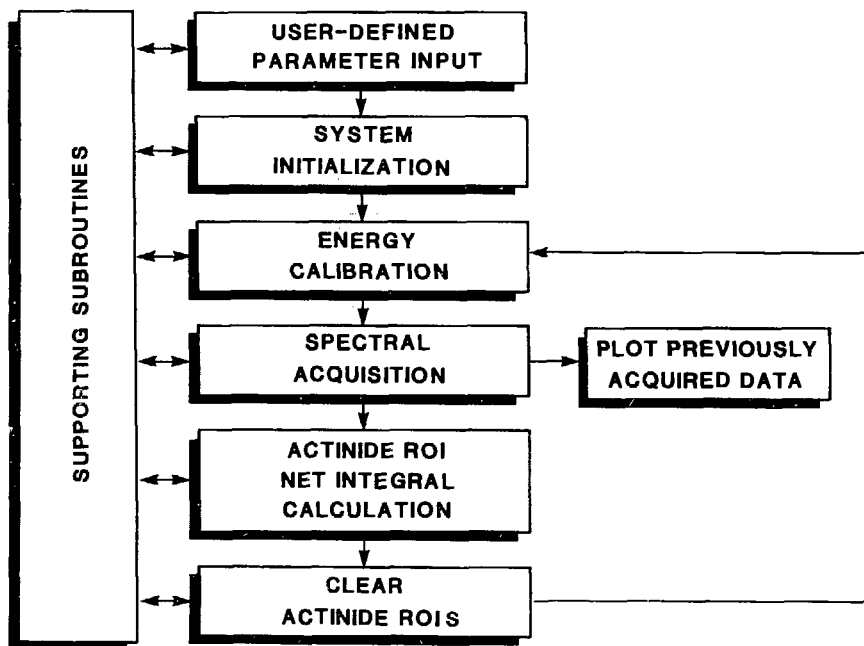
SUPPORTING SUBROUTINES

USER-DEFINED PARAMETER INPUT

SYSTEM INITIALIZATION

ENERGY CALIBRATION

SPECTRAL ACQUISITION

PLOT PREVIOUSLY ACQUIRED DATA

ACTINIDE ROI NET INTEGRAL CALCULATION

CLEAR ACTINIDE ROIS